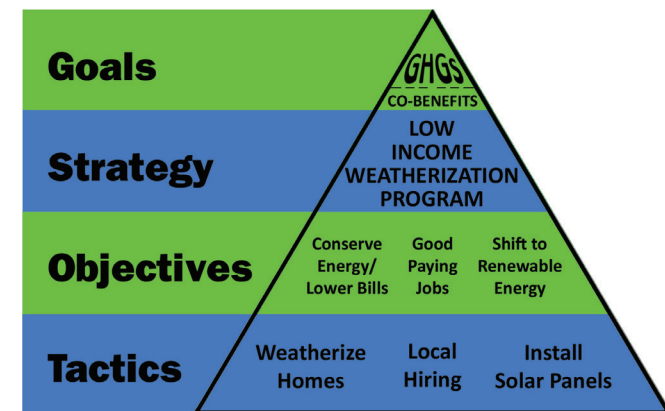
Goals

GHGS
CO-BENEFITS

Strategy

LOW INCOME WEATHERIZATION PROGRAM

Objectives

Conserve Energy/ Lower Bills

Good Paying Jobs

Shift to Renewable Energy

Tactics

Weatherize Homes

Local Hiring

Install Solar Panels